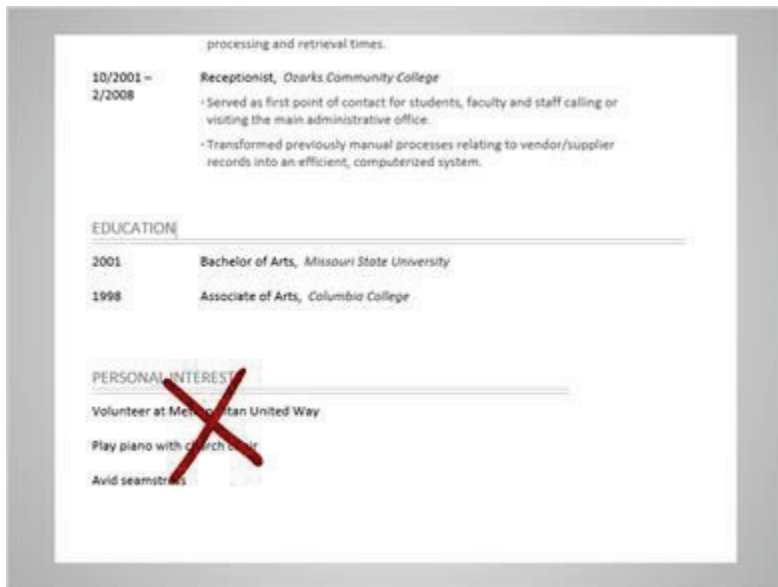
processing and retrieval times.

10/2001 – 2/2008

Receptionist, *Ozarks Community College*

- Served as first point of contact for students, faculty and staff calling or visiting the main administrative office.

- Transformed previously manual processes relating to vendor/supplier records into an efficient, computerized system.

EDUCATION

2001 Bachelor of Arts, *Missouri State University*

1998 Associate of Arts, *Columbia College*

PERSONAL INTERESTS

Volunteer at Me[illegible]tan United Way

Play piano with c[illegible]rch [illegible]ir

Avid seamstr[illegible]s